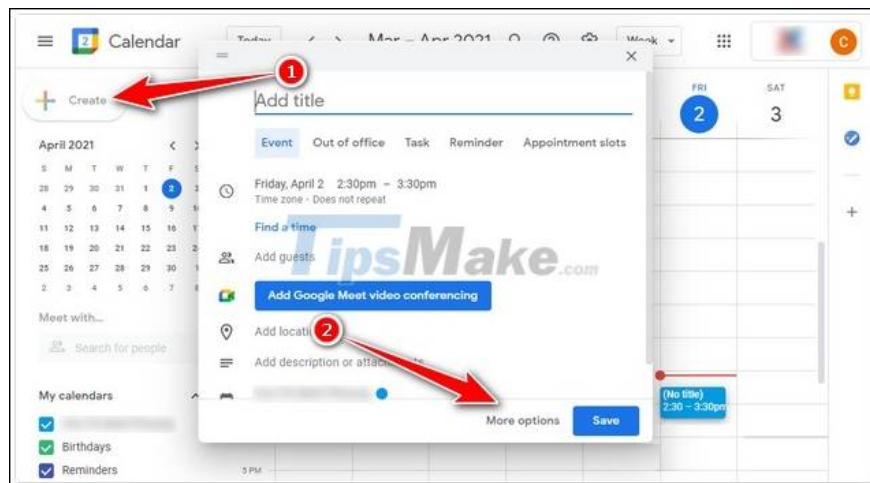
Calendar

Today

Mar – Apr 2021

Week

C

Create

April 2021

| S | M | T | W | T | F | S |
|---|---|---|---|---|---|---|
| 28 | 29 | 30 | 31 | 1 | 2 | 3 |
| 4 | 5 | 6 | 7 | 8 | 9 | 10 |
| 11 | 12 | 13 | 14 | 15 | 16 | 17 |
| 18 | 19 | 20 | 21 | 22 | 23 | 24 |
| 25 | 26 | 27 | 28 | 29 | 30 | 1 |
| 2 | 3 | 4 | 5 | 6 | 7 | 8 |

Meet with...

Search for people

My calendars

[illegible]

Birthdays

Reminders

5 PM

FRI 2

SAT 3

1

Add title

Event Out of office Task Reminder Appointment slots

Friday, April 2 2:30pm – 3:30pm
Time zone · Does not repeat

Find a time

Add guests

Add Google Meet video conferencing

Add location

Add description or attachments

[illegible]

2

More options

Save

(No title)
2:30 – 3:30pm

TipsMake.com